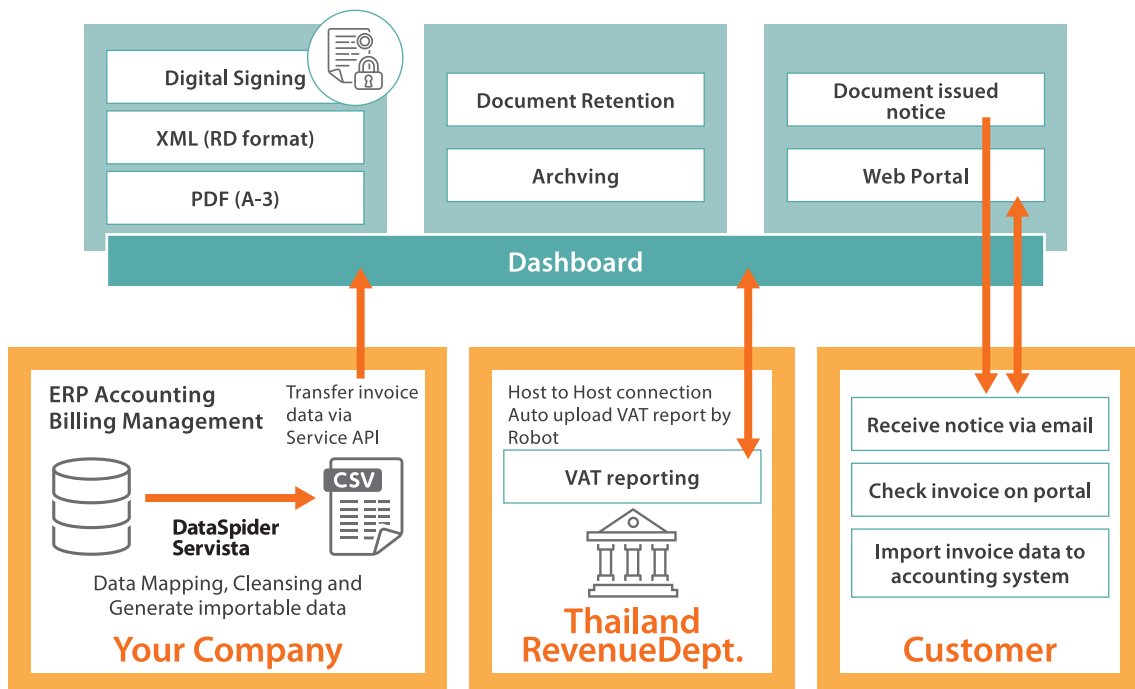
Digital Signing

XML (RD format)

PDF (A-3)

Document Retention

Archving

Document issued notice

Web Portal

Dashboard

ERP Accounting Billing Management

Transfer invoice data via Service API

CSV

DataSpider Servista

Data Mapping, Cleansing and Generate importable data

Your Company

Host to Host connection Auto upload VAT report by Robot

VAT reporting

Thailand RevenueDept.

Receive notice via email

Check invoice on portal

Import invoice data to accounting system

Customer